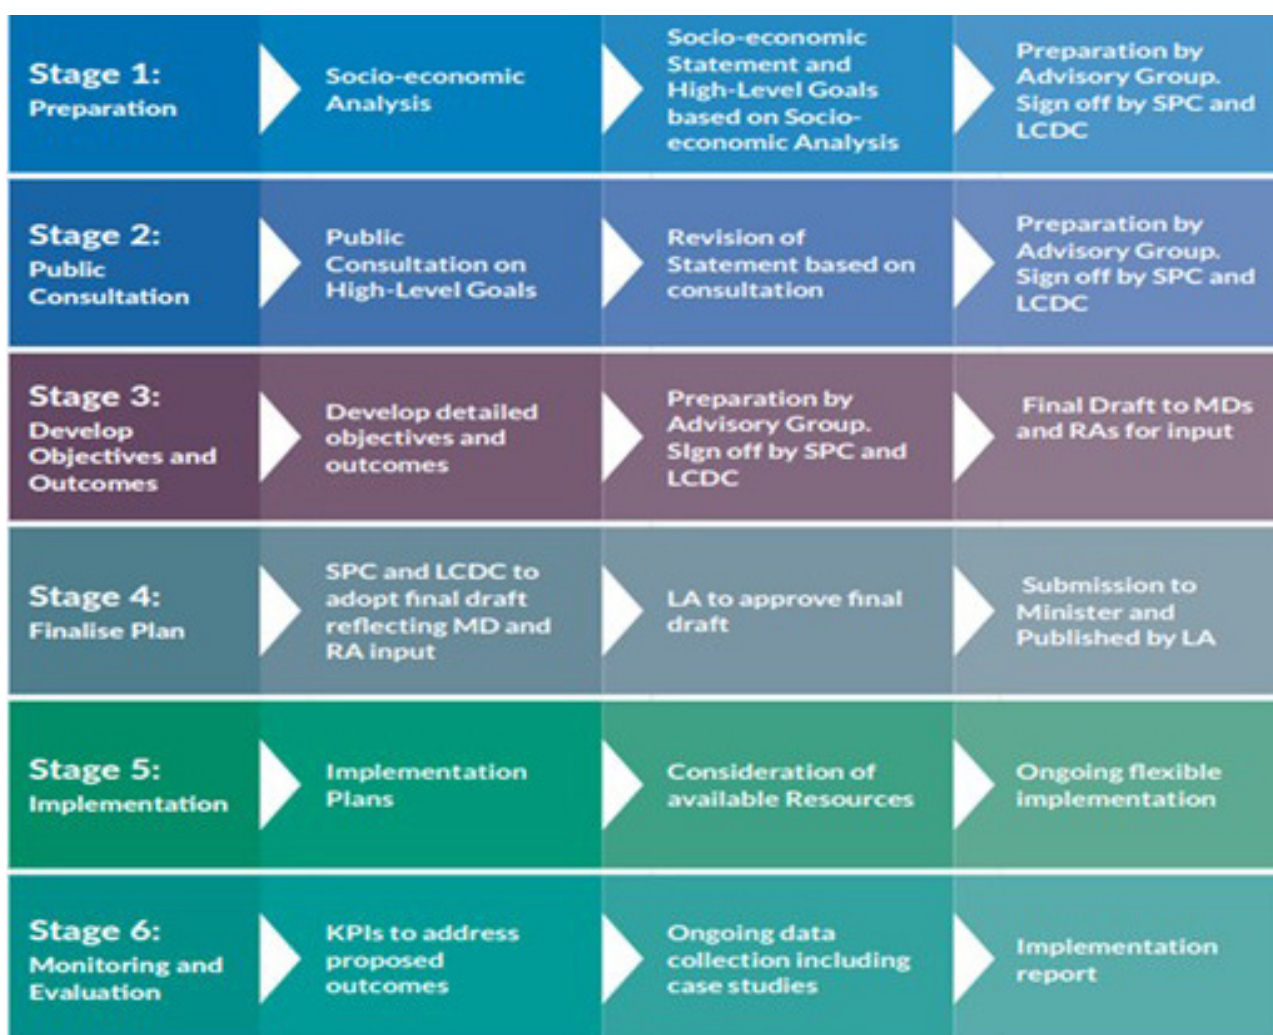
Stage 1:
Preparation

Socio-economic Analysis

Socio-economic Statement and High-Level Goals based on Socio-economic Analysis

Preparation by Advisory Group. Sign off by SPC and LCDC

Stage 2:
Public Consultation

Public Consultation on High-Level Goals

Revision of Statement based on consultation

Preparation by Advisory Group. Sign off by SPC and LCDC

Stage 3:
Develop Objectives and Outcomes

Develop detailed objectives and outcomes

Preparation by Advisory Group. Sign off by SPC and LCDC

Final Draft to MDs and RAs for input

Stage 4:
Finalise Plan

SPC and LCDC to adopt final draft reflecting MD and RA input

LA to approve final draft

Submission to Minister and Published by LA

Stage 5:
Implementation

Implementation Plans

Consideration of available Resources

Ongoing flexible implementation

Stage 6:
Monitoring and Evaluation

KPIs to address proposed outcomes

Ongoing data collection including case studies

Implementation report